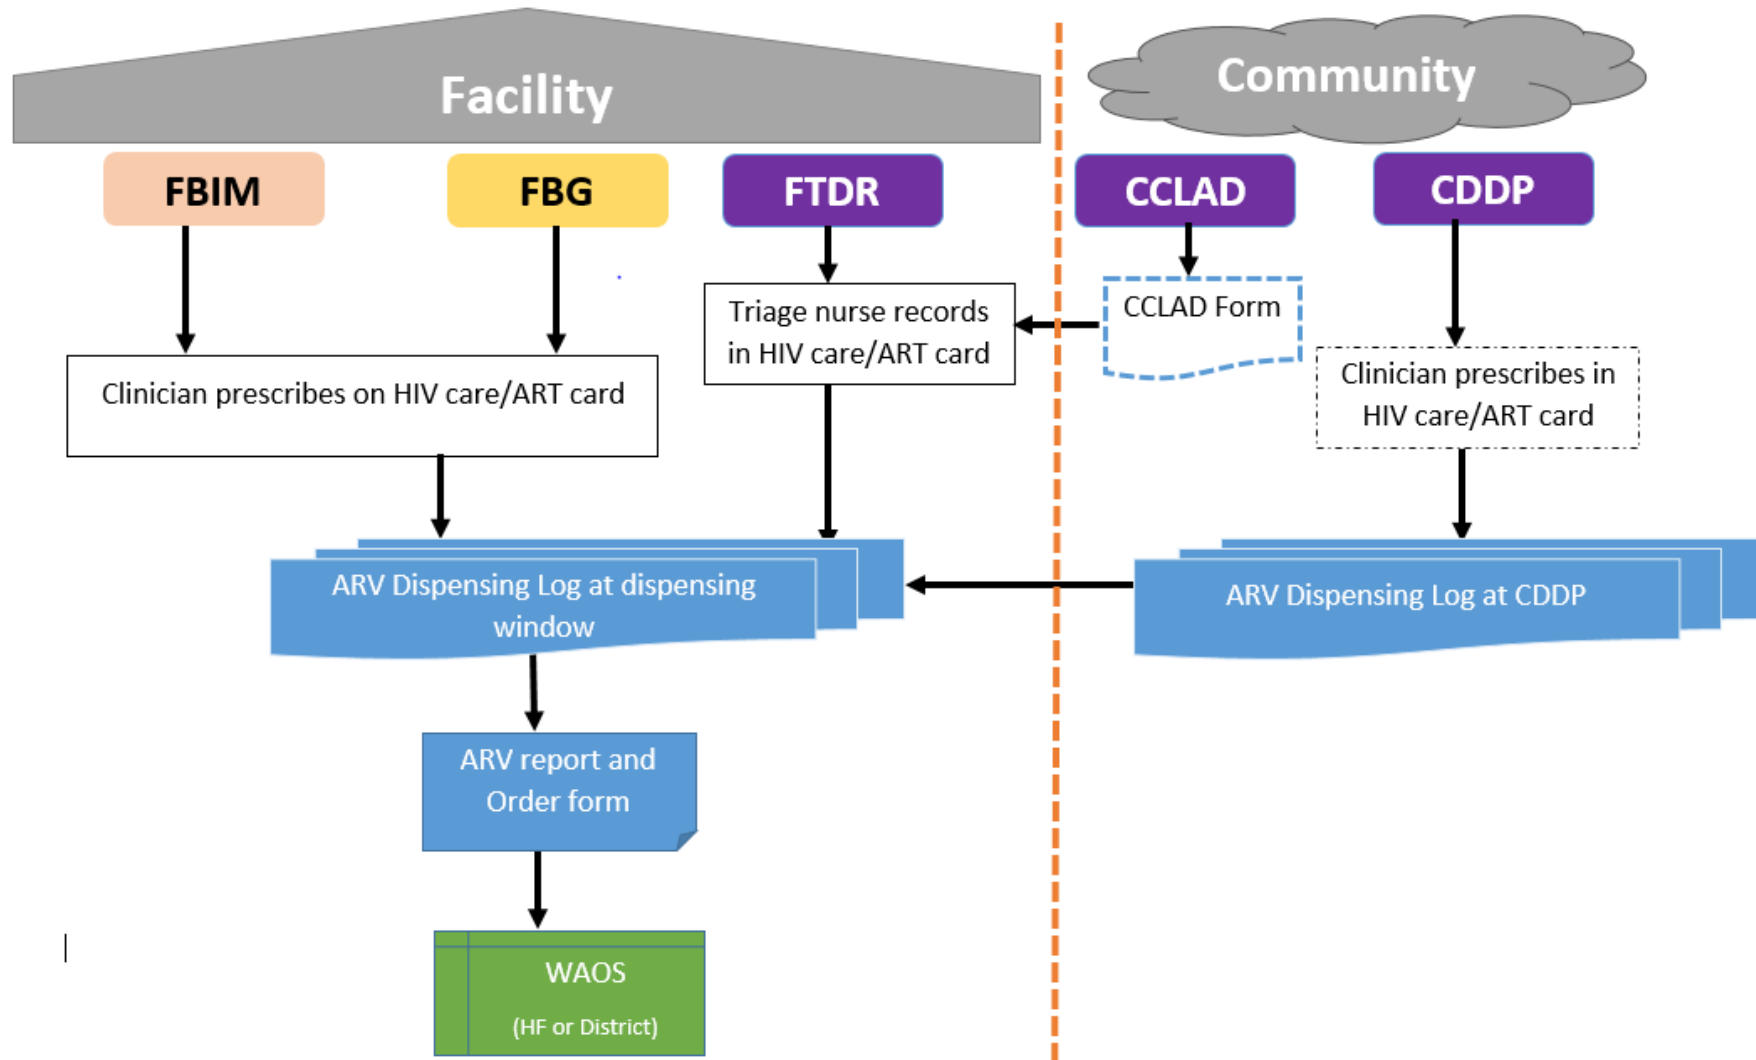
Facility

Community

FBIM

FBG

FTDR

CCLAD

CDDP

Triage nurse records in HIV care/ART card

CCLAD Form

Clinician prescribes on HIV care/ART card

Clinician prescribes in HIV care/ART card

ARV Dispensing Log at dispensing window

ARV Dispensing Log at CDDP

ARV report and Order form

WAOS

(HF or District)